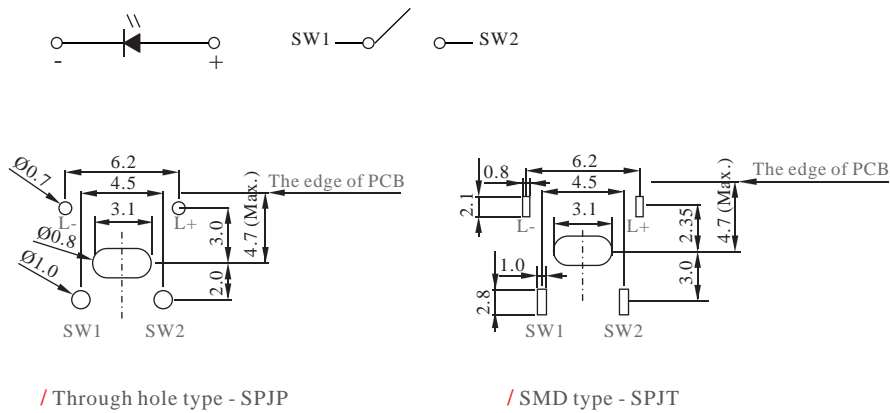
-
+
SW1
SW2

Ø0.7
6.2
4.5
3.1
L-
L+
Ø0.8
Ø1.0
3.0
4.7 (Max.)
2.0
The edge of PCB
SW1
SW2

/ Through hole type - SPJP

0.8
6.2
4.5
2.1
3.1
L-
L+
2.35
4.7 (Max.)
The edge of PCB
1.0
2.8
3.0
SW1
SW2

/ SMD type - SPJT